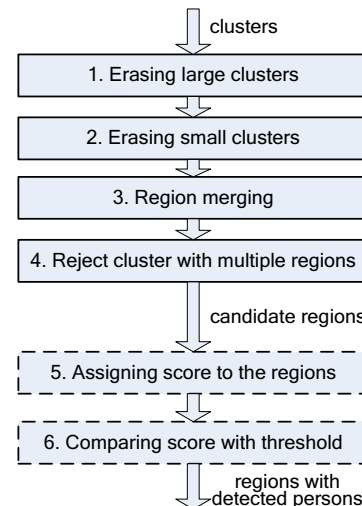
clusters

1. Erasing large clusters

2. Erasing small clusters

3. Region merging

4. Reject cluster with multiple regions

candidate regions

5. Assigning score to the regions

6. Comparing score with threshold

regions with detected persons